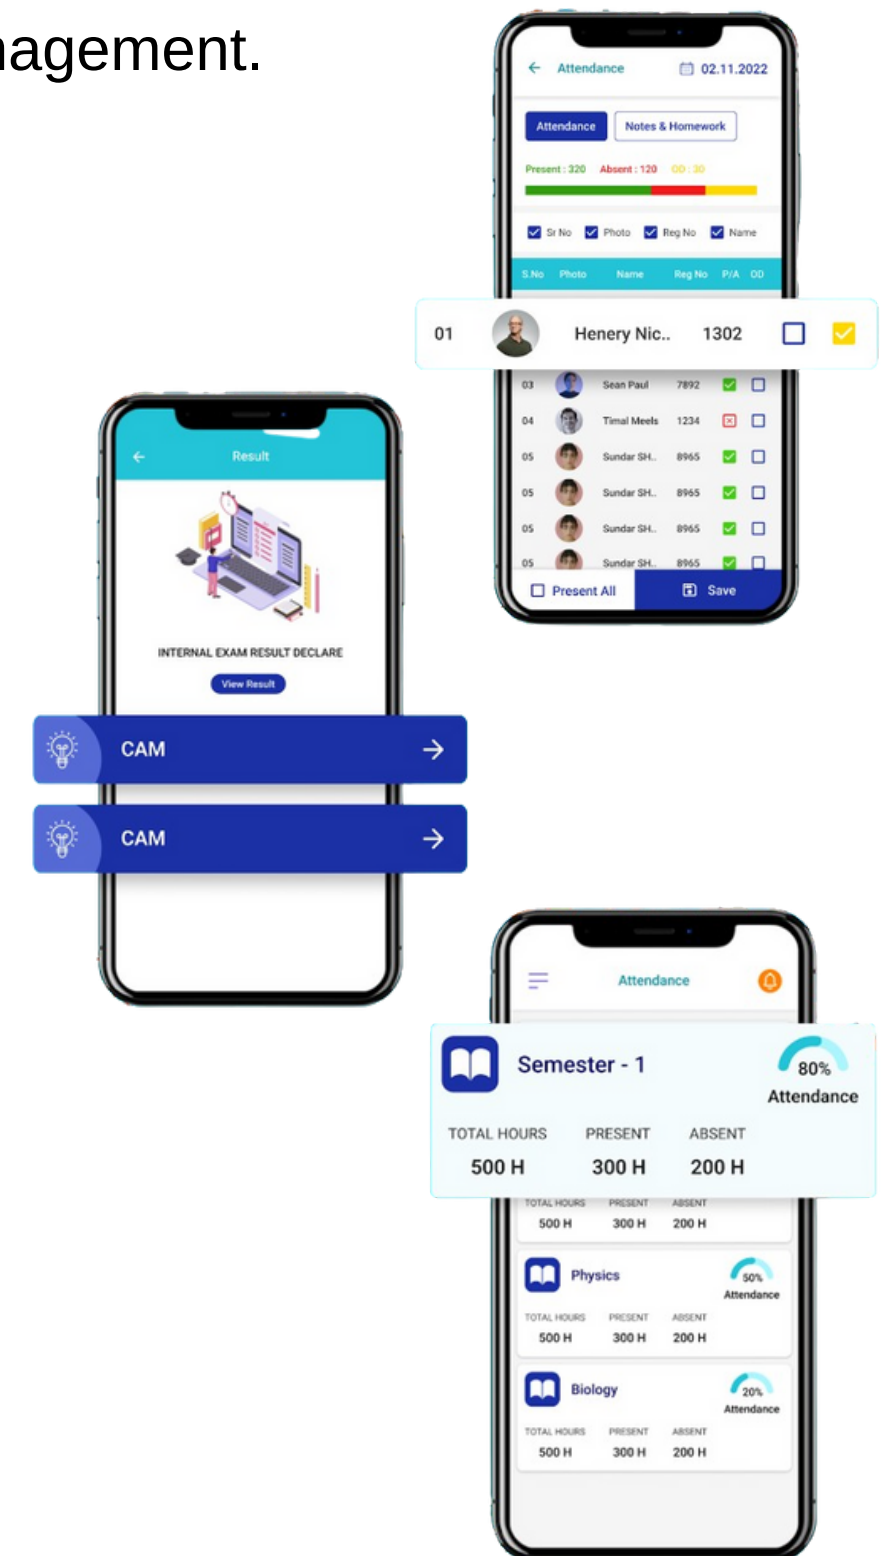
agement.

Attendance 02.11.2022

Attendance Notes & Homework

Present : 320 Absent : 120 OD : 30

Sr No Photo Reg No Name

| S.No | Photo | Name | Reg No | P/A | OD |
|---|---|---|---|---|---|
| 01 | | Henery Nic.. | 1302 | | |
| 03 | | Sean Paul | 7892 | | |
| 04 | | Timal Meels | 1234 | | |
| 05 | | Sundar SH.. | 8965 | | |
| 05 | | Sundar SH.. | 8965 | | |
| 05 | | Sundar SH.. | 8965 | | |
| 05 | | Sundar SH.. | 8965 | | |

Present All Save

Result

INTERNAL EXAM RESULT DECLARE

View Result

CAM

CAM

Attendance

Semester - 1

80% Attendance

| TOTAL HOURS | PRESENT | ABSENT |
|---|---|---|
| 500 H | 300 H | 200 H |

| TOTAL HOURS | PRESENT | ABSENT |
|---|---|---|
| 500 H | 300 H | 200 H |

Physics

50% Attendance

| TOTAL HOURS | PRESENT | ABSENT |
|---|---|---|
| 500 H | 300 H | 200 H |

Biology

20% Attendance

| TOTAL HOURS | PRESENT | ABSENT |
|---|---|---|
| 500 H | 300 H | 200 H |